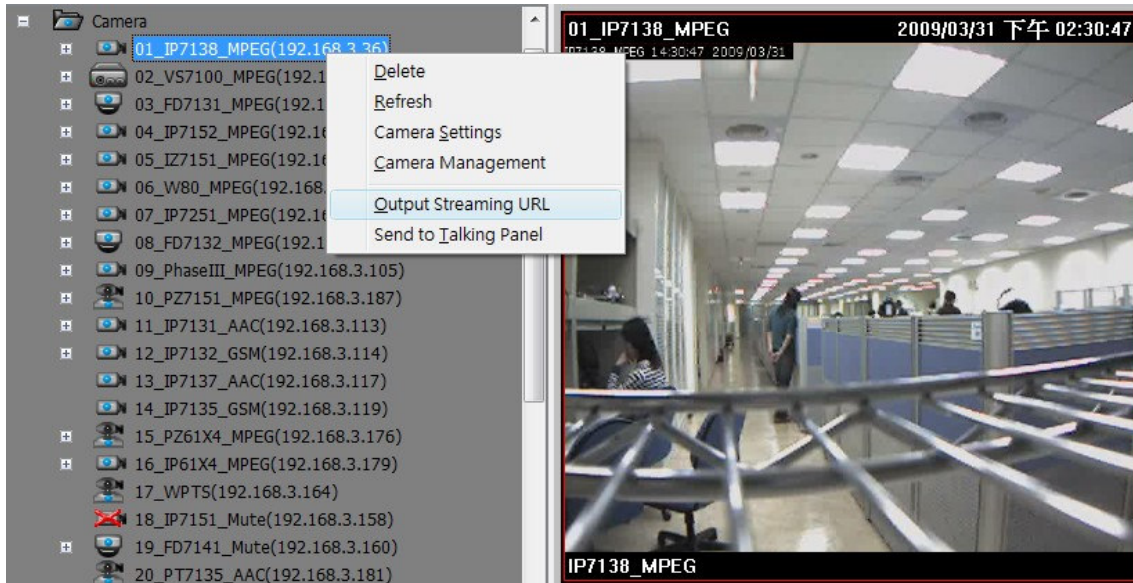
Camera
01_IP7138_MPEG(192.168.3.36)
02_VS7100_MPEG(192.1
03_FD7131_MPEG(192.1
04_IP7152_MPEG(192.16
05_IZ7151_MPEG(192.16
06_W80_MPEG(192.168.
07_IP7251_MPEG(192.16
08_FD7132_MPEG(192.1
09_PhaseIII_MPEG(192.168.3.105)
10_PZ7151_MPEG(192.168.3.187)
11_IP7131_AAC(192.168.3.113)
12_IP7132_GSM(192.168.3.114)
13_IP7137_AAC(192.168.3.117)
14_IP7135_GSM(192.168.3.119)
15_PZ61X4_MPEG(192.168.3.176)
16_IP61X4_MPEG(192.168.3.179)
17_WPTS(192.168.3.164)
18_IP7151_Mute(192.168.3.158)
19_FD7141_Mute(192.168.3.160)
20_PT7135_AAC(192.168.3.181)

Delete
Refresh
Camera Settings
Camera Management
Output Streaming URL
Send to Talking Panel

01_IP7138_MPEG 2009/03/31 下午 02:30:47
IP7138_MPEG 14:30:47 2009/03/31
IP7138_MPEG